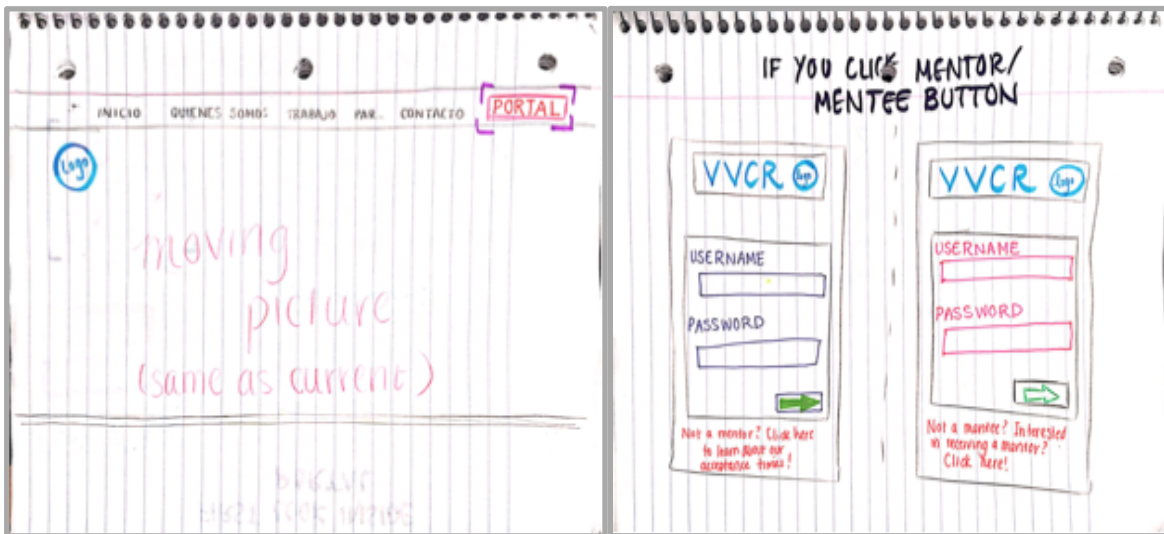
INICIO QUIENES SOMOS TRABAJO PAR.. CONTACTO PORTAL

logo

moving picture (same as current)

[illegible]

IF YOU CLICK MENTOR/ MENTEE BUTTON

VVCR logo

USERNAME

PASSWORD

Not a mentor? Click here to learn about our acceptance times!

VVCR logo

USERNAME

PASSWORD

Not a mentee? Interested in receiving a mentor? Click here!